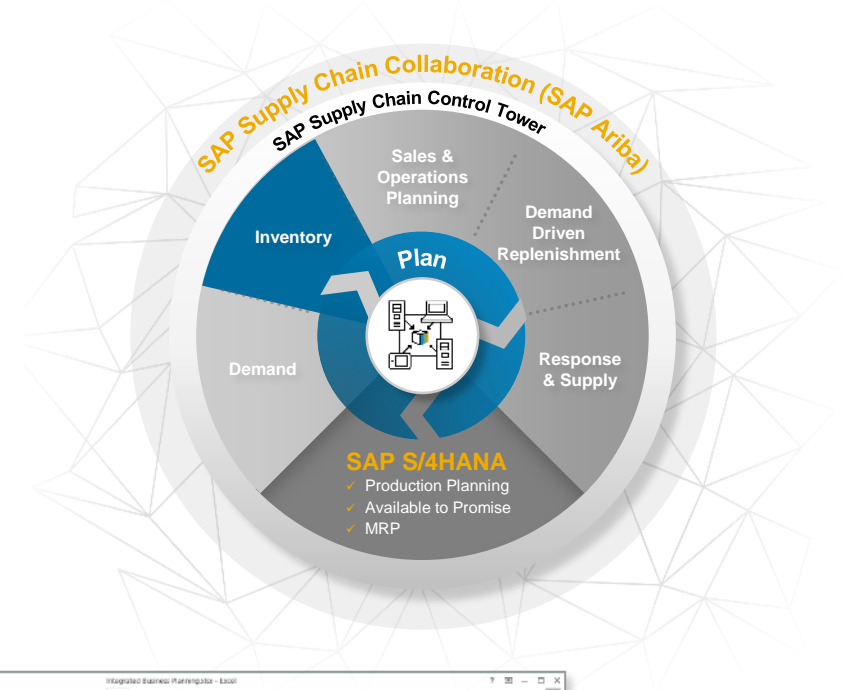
SAP Supply Chain Collaboration (SAP Ariba)

SAP Supply Chain Control Tower

Sales & Operations Planning

Inventory

Demand Driven Replenishment

Plan

Demand

Response & Supply

SAP S/4HANA

✓ Production Planning
✓ Available to Promise
✓ MRP

Integrated Business Planning.xlsx - Excel

? ⊞ – □ ×